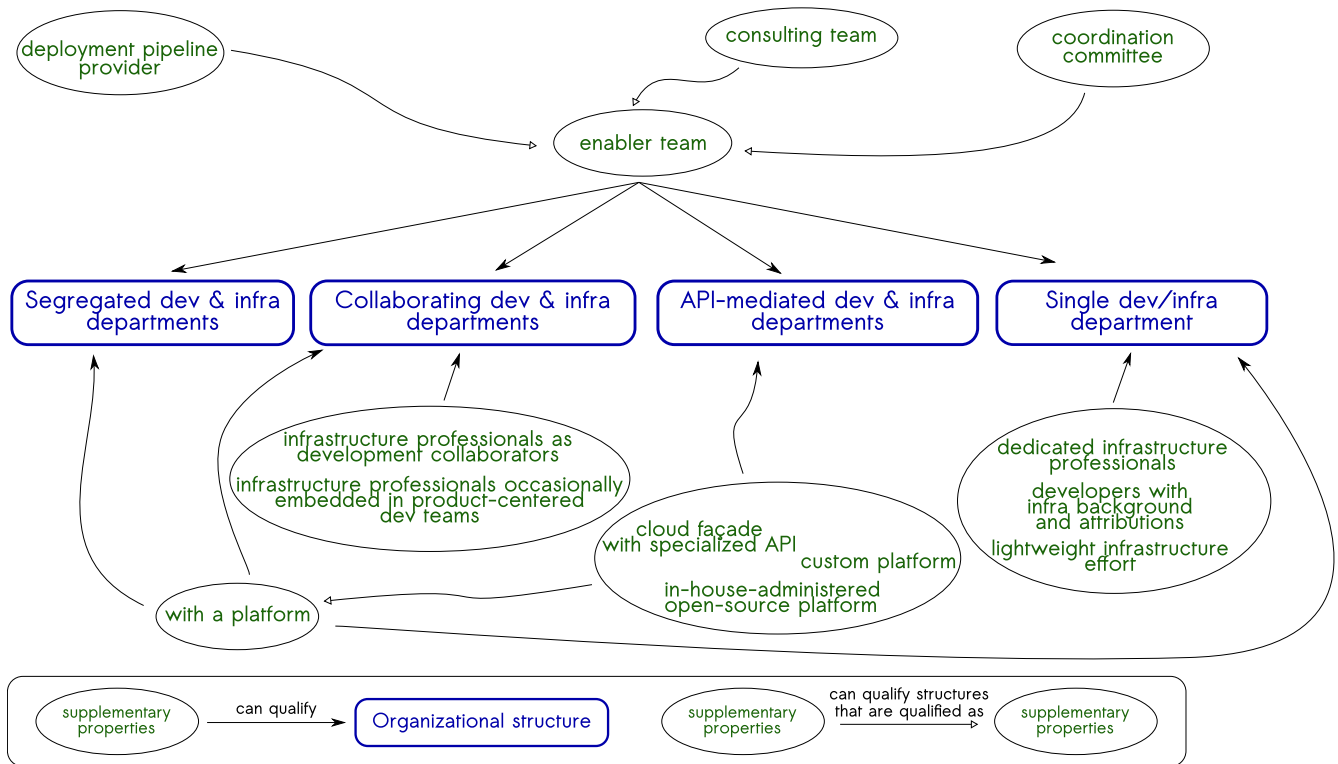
deployment pipeline provider

consulting team

coordination committee

enabler team

Segregated dev & infra departments

Collaborating dev & infra departments

API-mediated dev & infra departments

Single dev/infra department

infrastructure professionals as development collaborators

infrastructure professionals occasionally embedded in product-centered dev teams

cloud façade with specialized API

custom platform

in-house-administered open-source platform

dedicated infrastructure professionals

developers with infra background and attributions

lightweight infrastructure effort

with a platform

supplementary properties

can qualify

Organizational structure

supplementary properties

can qualify structures that are qualified as

supplementary properties